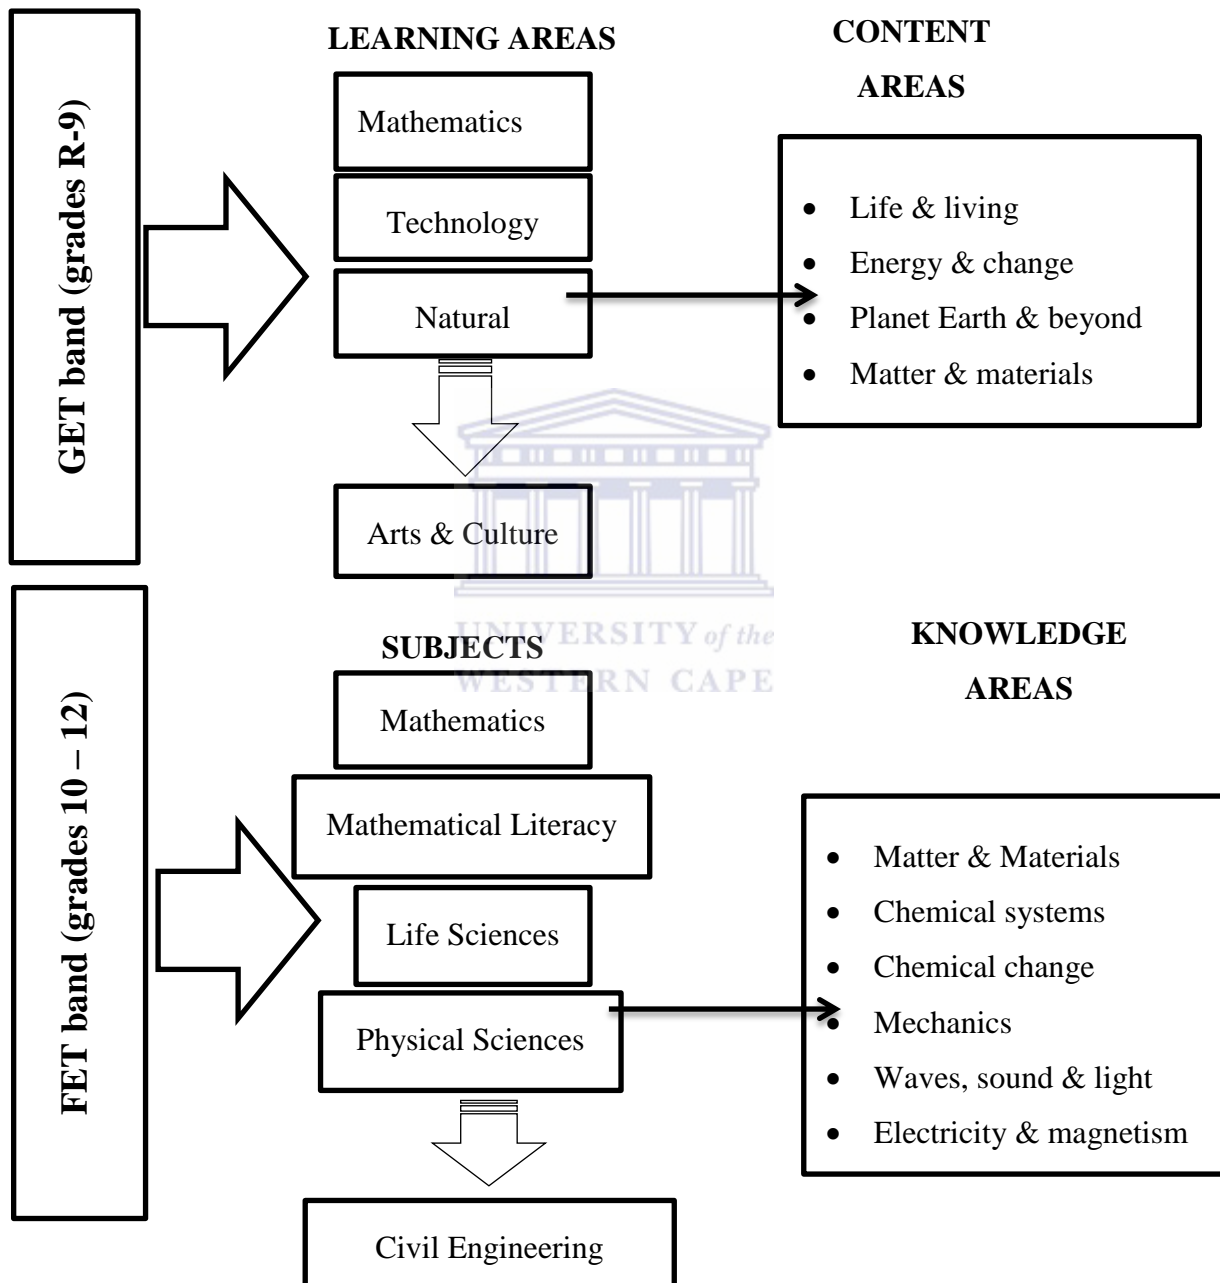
GET band (grades R-9)

LEARNING AREAS

Mathematics

Technology

Natural

Arts & Culture

CONTENT AREAS

- Life & living
- Energy & change
- Planet Earth & beyond
- Matter & materials

UNIVERSITY of the WESTERN CAPE

FET band (grades 10 – 12)

SUBJECTS

Mathematics

Mathematical Literacy

Life Sciences

Physical Sciences

Civil Engineering

KNOWLEDGE AREAS

- Matter & Materials
- Chemical systems
- Chemical change
- Mechanics
- Waves, sound & light
- Electricity & magnetism